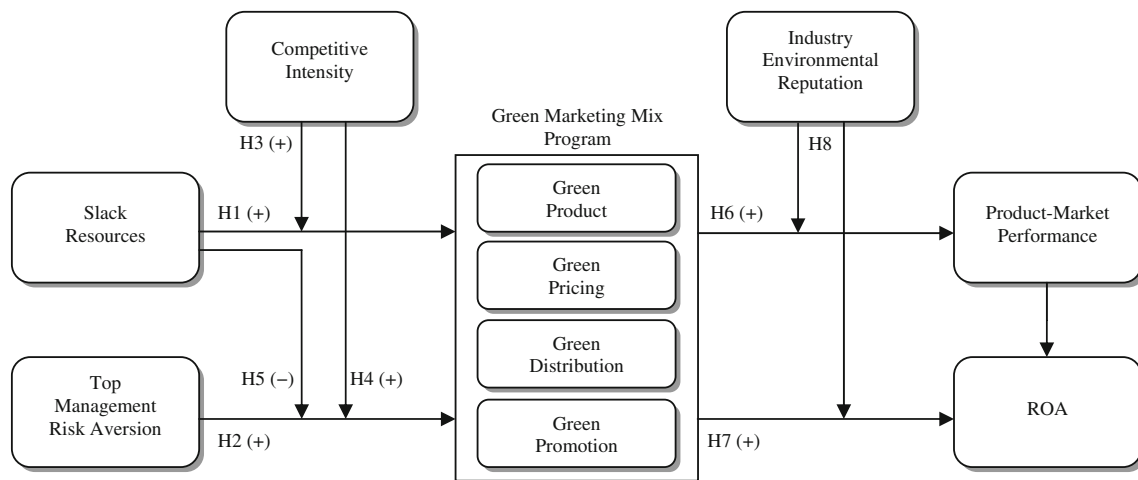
Competitive Intensity

Industry Environmental Reputation

Green Marketing Mix Program

H3 (+)

H8

Slack Resources

H1 (+)

Green Product

H6 (+)

Product-Market Performance

Green Pricing

Green Distribution

Top Management Risk Aversion

H5 (−)

H4 (+)

ROA

H2 (+)

Green Promotion

H7 (+)